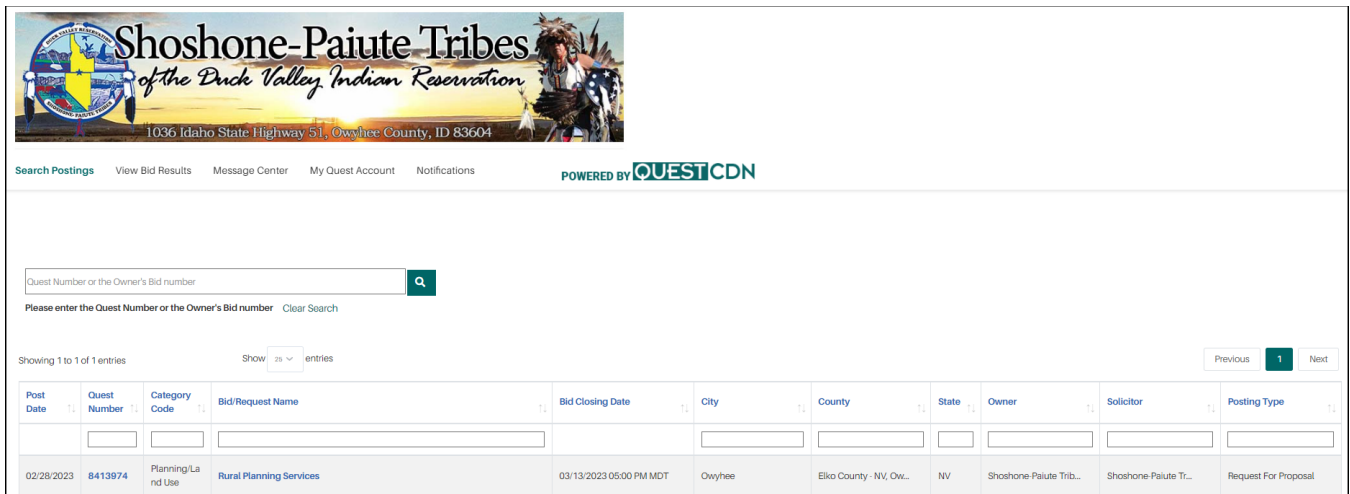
DUCK VALLEY RESERVATION
SHOSHONE-PAIUTE TRIBES

Shoshone-Paiute Tribes
of the Duck Valley Indian Reservation
1036 Idaho State Highway 51, Owyhee County, ID 83604

Search Postings View Bid Results Message Center My Quest Account Notifications

POWERED BY QUESTCDN

Quest Number or the Owner's Bid number

Please enter the Quest Number or the Owner's Bid number Clear Search

Showing 1 to 1 of 1 entries

Show 25 entries

Previous 1 Next

| Post Date | Quest Number | Category Code | Bid/Request Name | Bid Closing Date | City | County | State | Owner | Solicitor | Posting Type |
|---|---|---|---|---|---|---|---|---|---|---|
| | | | | | | | | | | |
| 02/28/2023 | 8413974 | Planning/Land Use | Rural Planning Services | 03/13/2023 05:00 PM MDT | Owyhee | Elko County - NV, Ow... | NV | Shoshone-Paiute Trib... | Shoshone-Paiute Tr... | Request For Proposal |